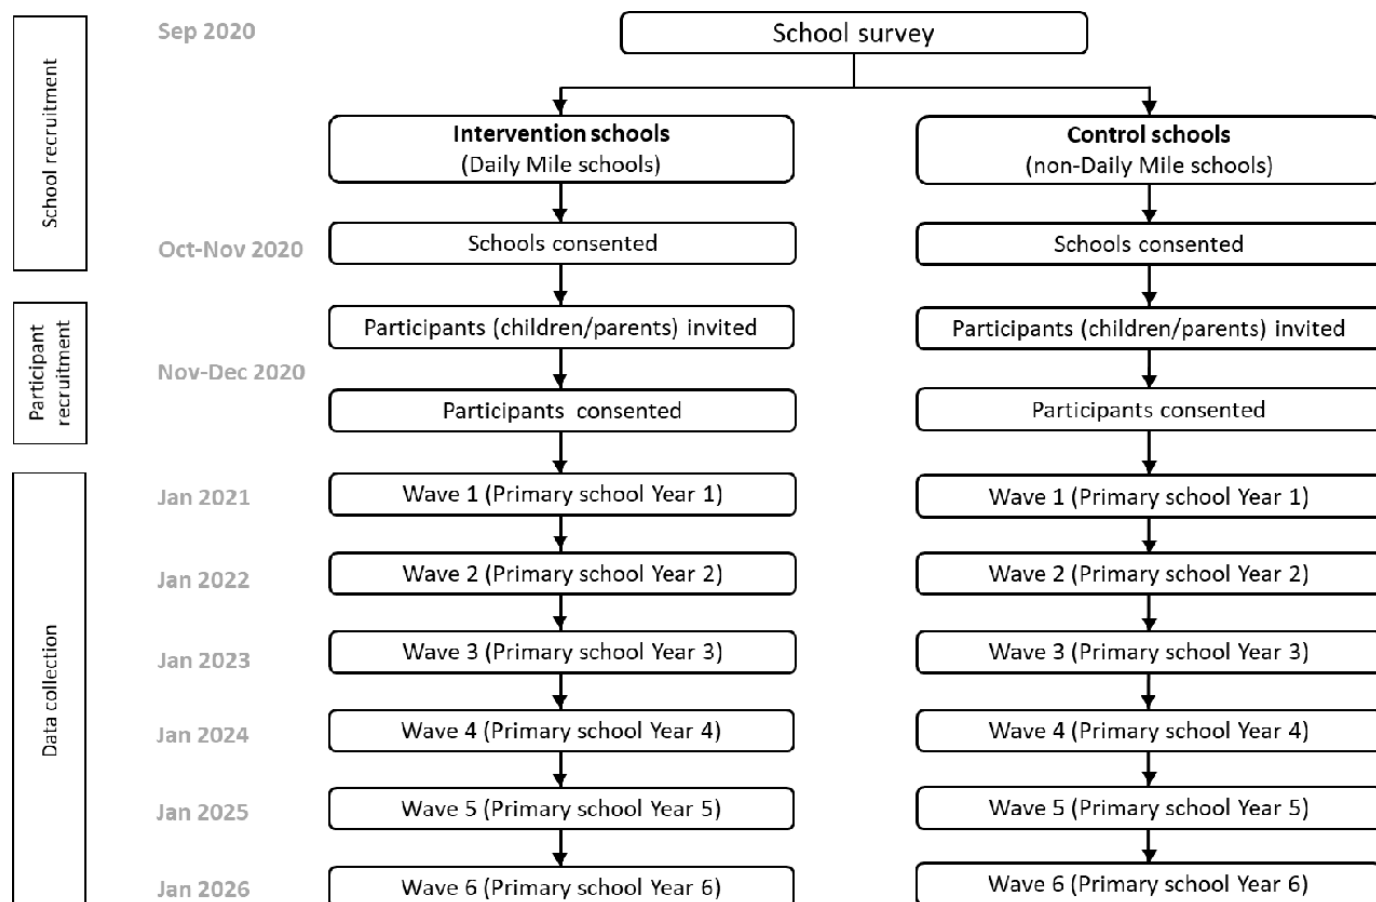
School recruitment

Participant recruitment

Data collection

Sep 2020

School survey

Intervention schools
(Daily Mile schools)

Control schools
(non-Daily Mile schools)

Oct-Nov 2020

Schools consented

Schools consented

Participants (children/parents) invited

Participants (children/parents) invited

Nov-Dec 2020

Participants consented

Participants consented

Jan 2021

Wave 1 (Primary school Year 1)

Wave 1 (Primary school Year 1)

Jan 2022

Wave 2 (Primary school Year 2)

Wave 2 (Primary school Year 2)

Jan 2023

Wave 3 (Primary school Year 3)

Wave 3 (Primary school Year 3)

Jan 2024

Wave 4 (Primary school Year 4)

Wave 4 (Primary school Year 4)

Jan 2025

Wave 5 (Primary school Year 5)

Wave 5 (Primary school Year 5)

Jan 2026

Wave 6 (Primary school Year 6)

Wave 6 (Primary school Year 6)